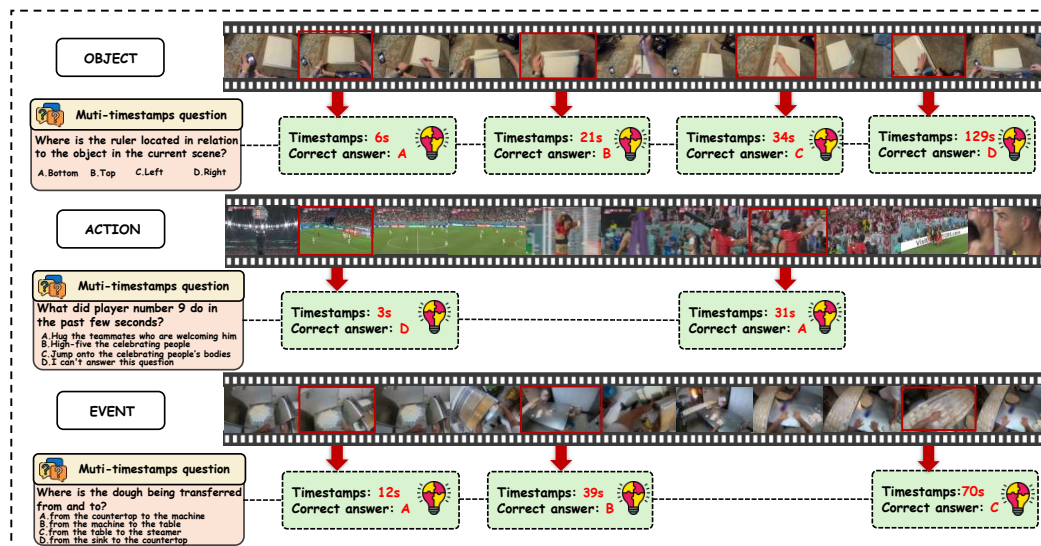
OBJECT

Muti-timestamps question

Where is the ruler located in relation to the object in the current scene?

A.Bottom B.Top C.Left D.Right

Timestamps: 6s
Correct answer: A

Timestamps: 21s
Correct answer: B

Timestamps: 34s
Correct answer: C

Timestamps: 129s
Correct answer: D

ACTION

Muti-timestamps question

What did player number 9 do in the past few seconds?

A.Hug the teammates who are welcoming him
B.High-five the celebrating people
C.Jump onto the celebrating people's bodies
D.I can't answer this question

Timestamps: 3s
Correct answer: D

Timestamps: 31s
Correct answer: A

EVENT

Muti-timestamps question

Where is the dough being transferred from and to?

A.from the countertop to the machine
B.from the machine to the table
C.from the table to the steamer
D.from the sink to the countertop

Timestamps: 12s
Correct answer: A

Timestamps: 39s
Correct answer: B

Timestamps:70s
Correct answer: C